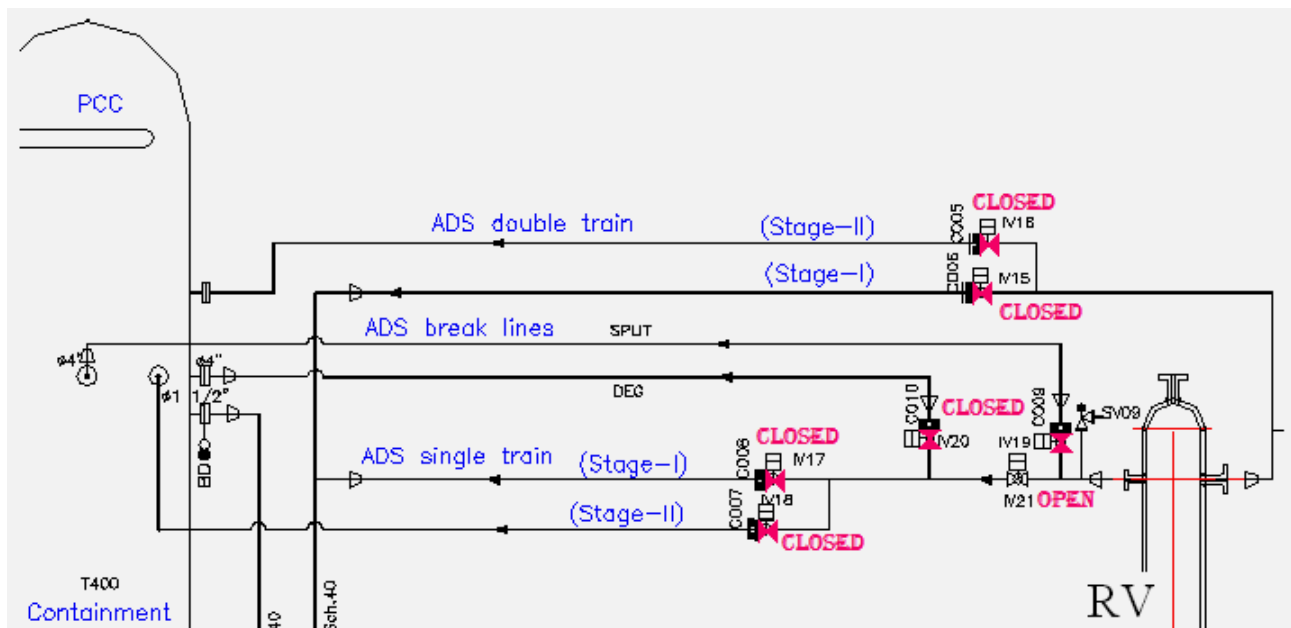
PCC

ADS double train

(Stage-II)

CLOSED

C005

IV16

(Stage-I)

C006

IV15

CLOSED

ADS break lines

SPLIT

⌀4"

⌀4"

⌀1

1/2"

DEG

C010

CLOSED

C008

SV09

IV20

IV19

BD

ADS single train

(Stage-I)

CLOSED

C006

IV17

IV18

IV21

OPEN

C007

(Stage-II)

CLOSED

T400

Containment

40

Sch.40

RV